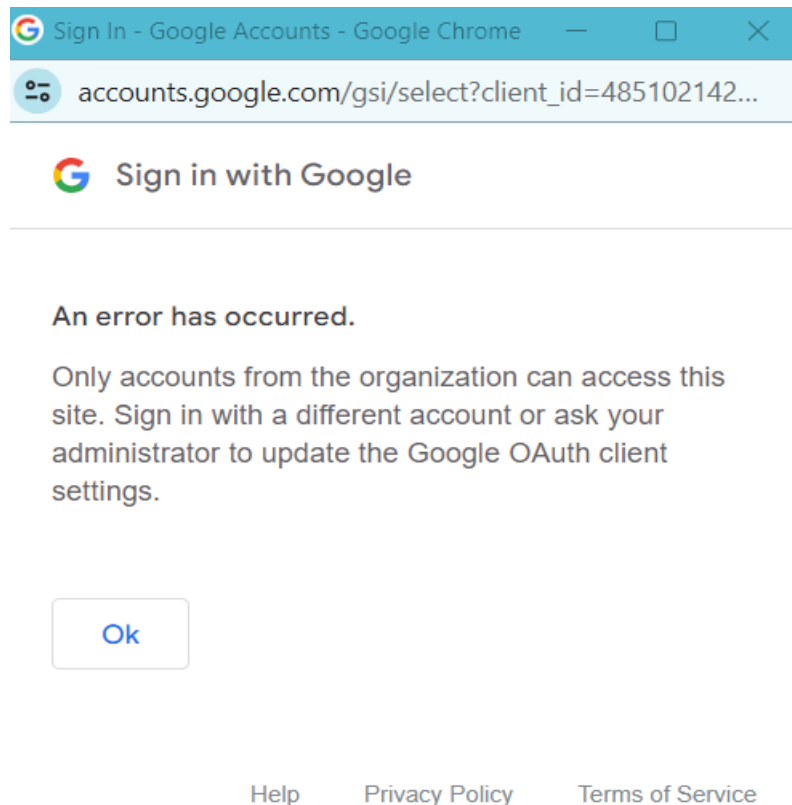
Sign In - Google Accounts - Google Chrome

accounts.google.com/gsi/select?client_id=485102142...

Sign in with Google

An error has occurred.

Only accounts from the organization can access this site. Sign in with a different account or ask your administrator to update the Google OAuth client settings.

Ok

Help Privacy Policy Terms of Service